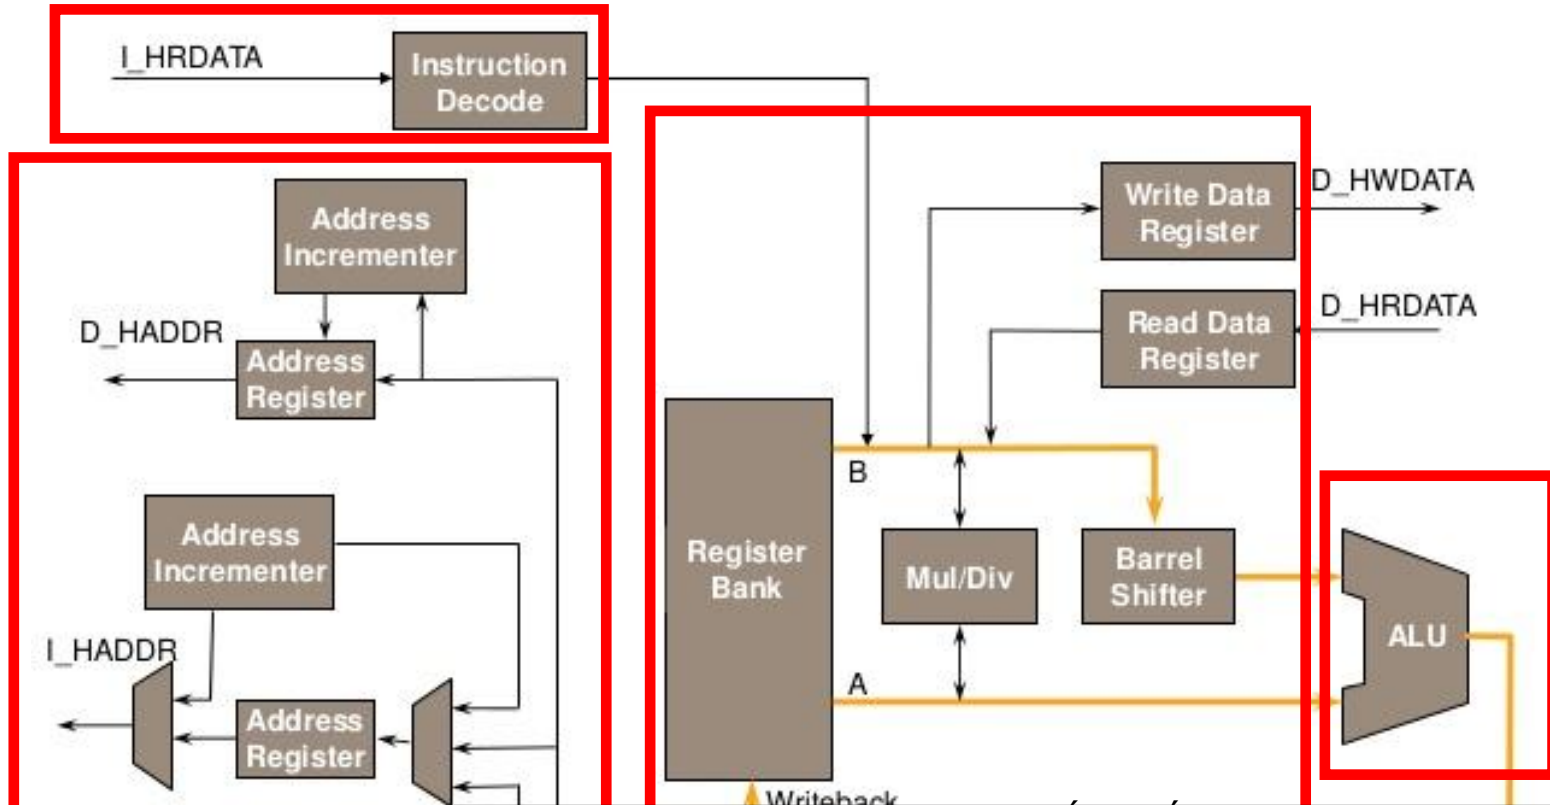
I_HRDATA

Instruction Decode

Address Incrementer

D_HADDR

Address Register

Address Incrementer

I_HADDR

Address Register

Write Data Register

D_HWDATA

Read Data Register

D_HRDATA

B

Register Bank

Mul/Div

Barrel Shifter

ALU

A

Writeback